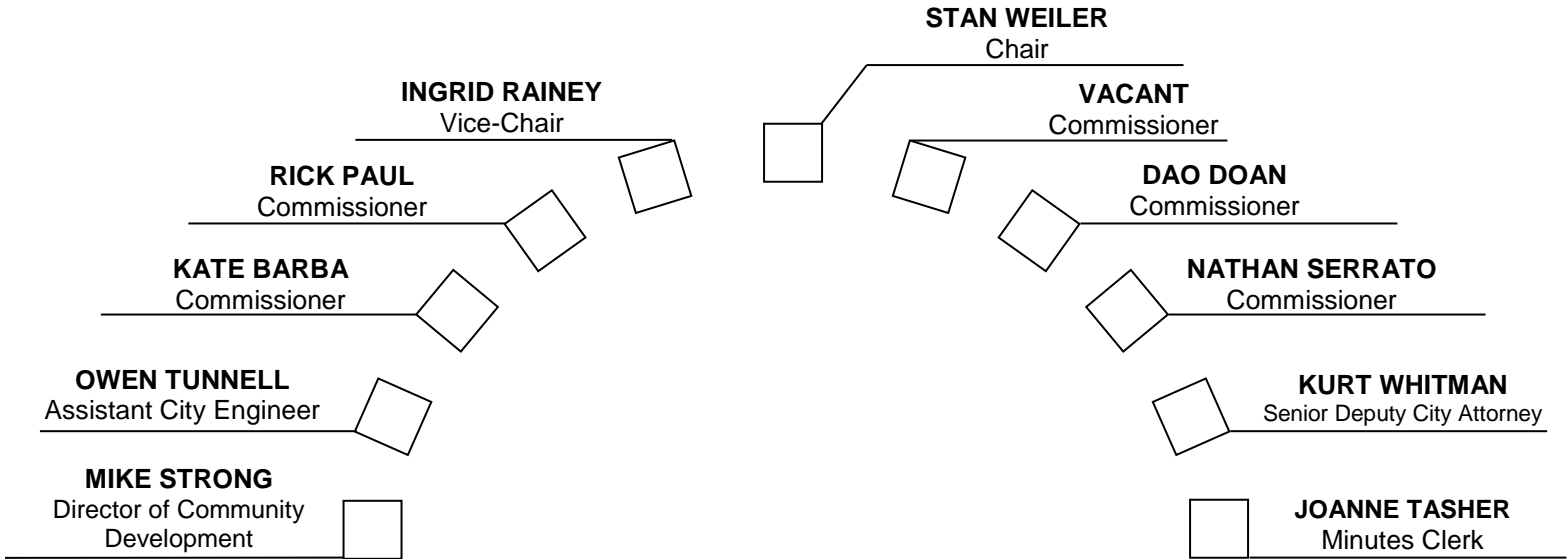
STAN WEILER
Chair

INGRID RAINEY
Vice-Chair

VACANT
Commissioner

RICK PAUL
Commissioner

DAO DOAN
Commissioner

KATE BARBA
Commissioner

NATHAN SERRATO
Commissioner

OWEN TUNNELL
Assistant City Engineer

KURT WHITMAN
Senior Deputy City Attorney

MIKE STRONG
Director of Community Development

JOANNE TASHER
Minutes Clerk